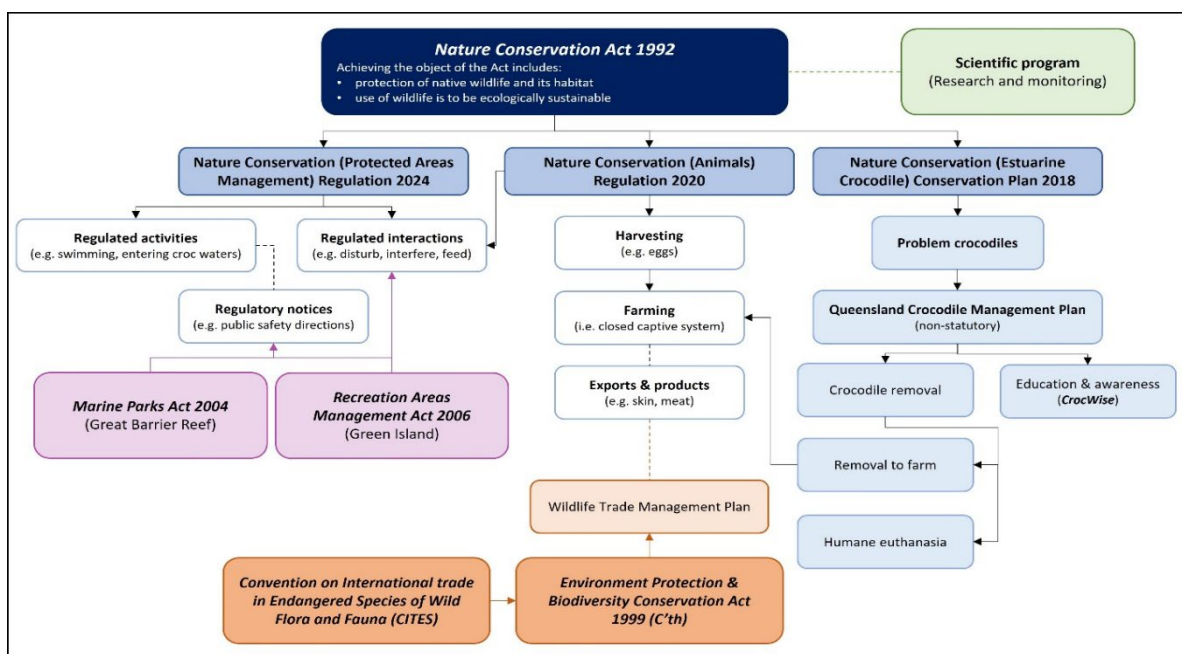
Nature Conservation Act 1992
Achieving the object of the Act includes:
• protection of native wildlife and its habitat
• use of wildlife is to be ecologically sustainable

Scientific program
(Research and monitoring)

Nature Conservation (Protected Areas Management) Regulation 2024

Nature Conservation (Animals) Regulation 2020

Nature Conservation (Estuarine Crocodile) Conservation Plan 2018

Regulated activities
(e.g. swimming, entering croc waters)

Regulated interactions
(e.g. disturb, interfere, feed)

Regulatory notices
(e.g. public safety directions)

Marine Parks Act 2004
(Great Barrier Reef)

Recreation Areas Management Act 2006
(Green Island)

Harvesting
(e.g. eggs)

Farming
(i.e. closed captive system)

Exports & products
(e.g. skin, meat)

Wildlife Trade Management Plan

Problem crocodiles

Queensland Crocodile Management Plan
(non-statutory)

Crocodile removal

Education & awareness
(CrocWise)

Removal to farm

Humane euthanasia

Convention on International trade in Endangered Species of Wild Flora and Fauna (CITES)

Environment Protection & Biodiversity Conservation Act 1999 (C'th)